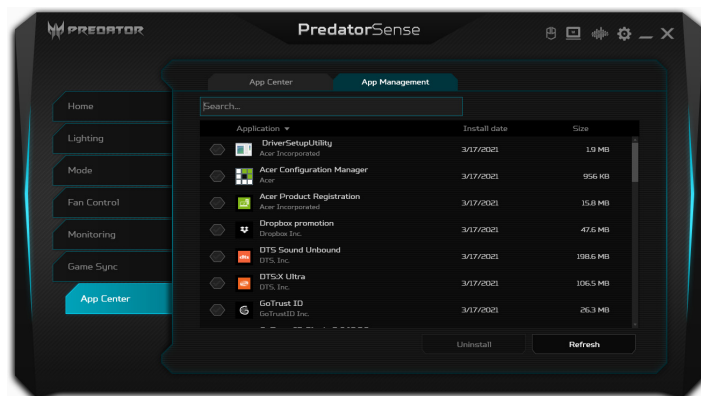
PREDATOR

PredatorSense

Home
Lighting
Mode
Fan Control
Monitoring
Game Sync
App Center

App Center
App Management

Search...

| Application ▼ | Install date | Size |
|---|---|---|
| DriverSetupUtility Acer Incorporated | 3/17/2021 | 1.9 MB |
| Acer Configuration Manager Acer | 3/17/2021 | 956 KB |
| Acer Product Registration Acer Incorporated | 3/17/2021 | 15.8 MB |
| Dropbox promotion Dropbox Inc. | 3/17/2021 | 47.6 MB |
| DTS Sound Unbound DTS, Inc. | 3/17/2021 | 198.6 MB |
| DTS:X Ultra DTS, Inc. | 3/17/2021 | 106.5 MB |
| GoTrust ID GoTrustID Inc. | 3/17/2021 | 26.3 MB |
| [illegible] | | |

Uninstall
Refresh